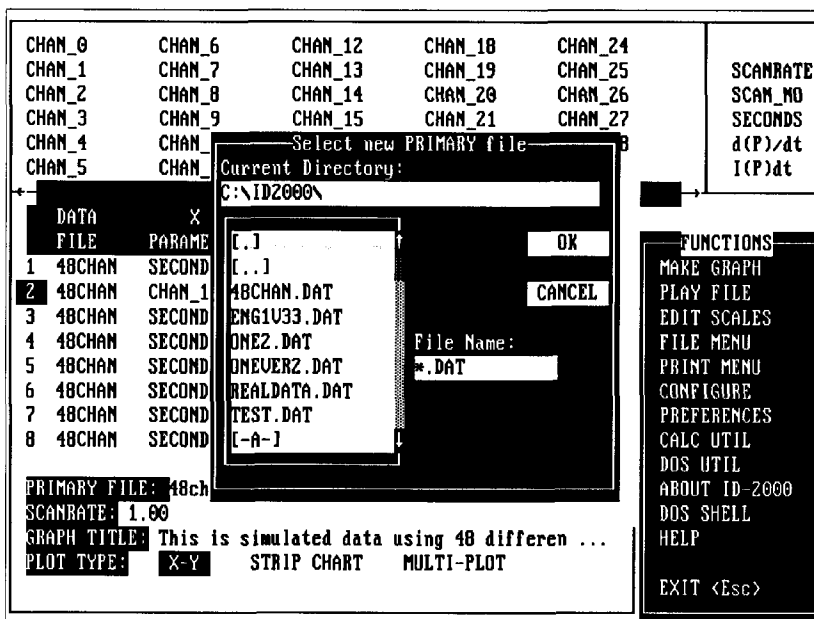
CHAN_0 CHAN_6 CHAN_12 CHAN_18 CHAN_24
CHAN_1 CHAN_7 CHAN_13 CHAN_19 CHAN_25
CHAN_2 CHAN_8 CHAN_14 CHAN_20 CHAN_26
CHAN_3 CHAN_9 CHAN_15 CHAN_21 CHAN_27
CHAN_4 CHAN_ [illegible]
CHAN_5 CHAN_

SCANRATE
SCAN_NO
SECONDS
d(P)/dt
I(P)dt

Select new PRIMARY file
Current Directory:
C:\ID2000\

[.]
[..]
48CHAN.DAT
ENG1V33.DAT
ONE2.DAT
ONEVER2.DAT
REALDATA.DAT
TEST.DAT
[-A-]

OK
CANCEL
File Name:
*.DAT

| | DATA FILE | X PARAME |
|---|---|---|
| 1 | 48CHAN | SECOND |
| 2 | 48CHAN | CHAN_1 |
| 3 | 48CHAN | SECOND |
| 4 | 48CHAN | SECOND |
| 5 | 48CHAN | SECOND |
| 6 | 48CHAN | SECOND |
| 7 | 48CHAN | SECOND |
| 8 | 48CHAN | SECOND |

FUNCTIONS
MAKE GRAPH
PLAY FILE
EDIT SCALES
FILE MENU
PRINT MENU
CONFIGURE
PREFERENCES
CALC UTIL
DOS UTIL
ABOUT ID-2000
DOS SHELL
HELP

EXIT <Esc>

PRIMARY FILE: 48ch
SCANRATE: 1.00
GRAPH TITLE: This is simulated data using 48 differen ...
PLOT TYPE: X-Y STRIP CHART MULTI-PLOT